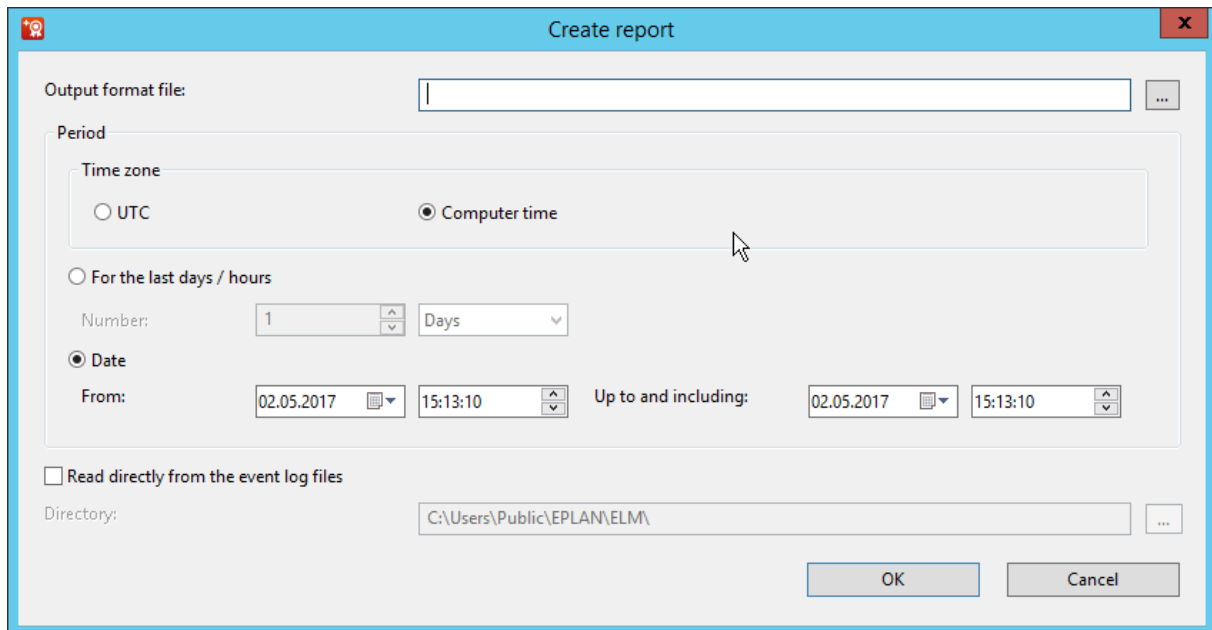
Create report

Output format file:

...

Period

Time zone

UTC

Computer time

For the last days / hours

Number: 1 Days

Date

From: 02.05.2017 15:13:10 Up to and including: 02.05.2017 15:13:10

Read directly from the event log files

Directory: C:\Users\Public\EPLAN\ELM\ ...

OK Cancel